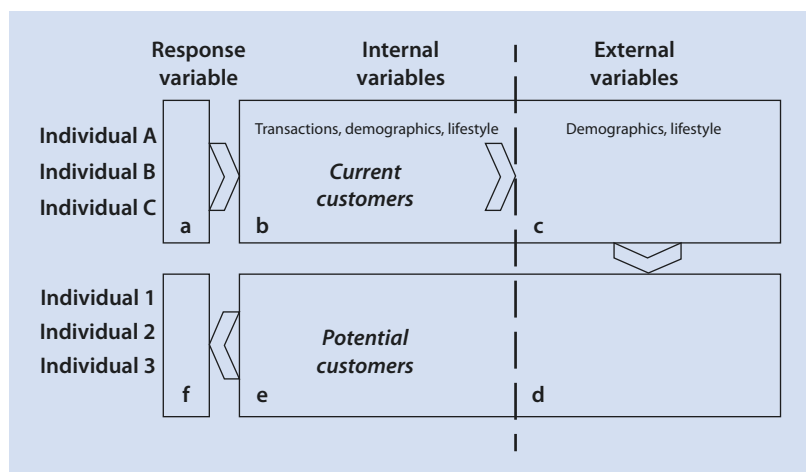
Response variable

Internal variables

External variables

Individual A
Individual B
Individual C

Transactions, demographics, lifestyle

Demographics, lifestyle

Current customers

a

b

c

Individual 1
Individual 2
Individual 3

Potential customers

f

e

d